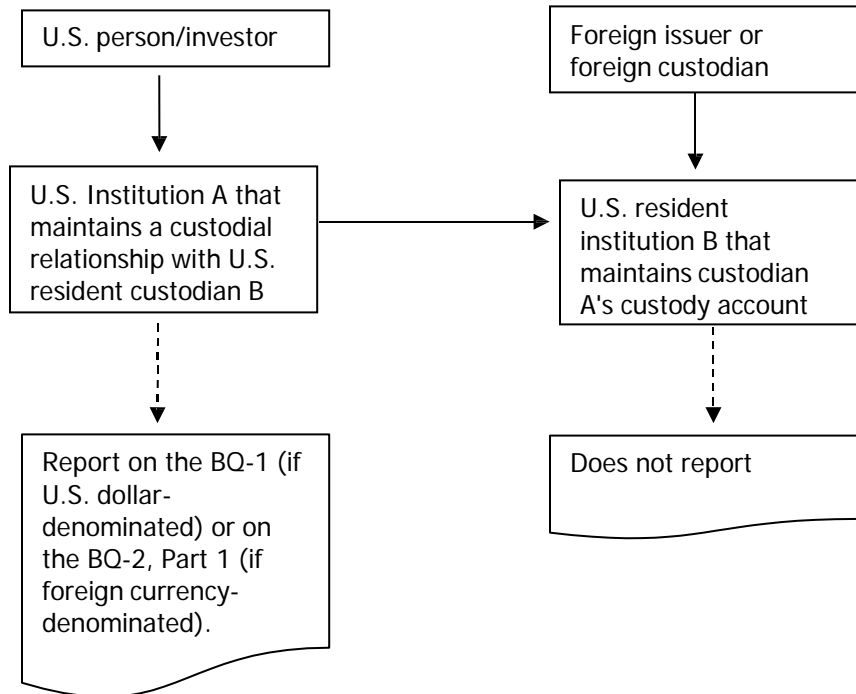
U.S. person/investor

U.S. Institution A that maintains a custodial relationship with U.S. resident custodian B

Report on the BQ-1 (if U.S. dollar-denominated) or on the BQ-2, Part 1 (if foreign currency-denominated).

Foreign issuer or foreign custodian

U.S. resident institution B that maintains custodian A's custody account

Does not report